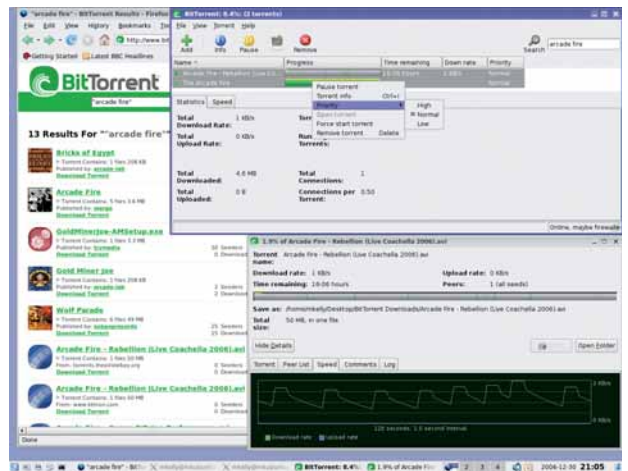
"arcade fire" - BitTorrent Results - Firefox
File Edit View History Bookmarks Tools
http://www.bi
Getting Started Latest BBC Headlines
BitTorrent
"arcade fire"
13 Results For ""arcade fire""
Bricks of Egypt
Download Torrent
Arcade Fire
Download Torrent
GoldMinerJoe-AMSetup.exe
Download Torrent
Gold Miner Joe
Download Torrent
Wolf Parade
Download Torrent
Arcade Fire - Rebellion (Live Coachella 2006).avi
Download Torrent
Arcade Fire - Rebellion (Live Coachella 2006).avi
Download Torrent
Done

BitTorrent: 0.4% (2 torrents)
File View Torrent Help
Add Info Pause Remove
Search arcade fire
Name Progress Time remaining Down rate Priority
Arcade Fire - Rebellion (Live Co... 19:06 hours 1 KB/s Normal
The Arcade Fire Normal
Pause torrent
Torrent info Ctrl+I
Priority
Open torrent
Force start torrent
Remove torrent Delete
High
Normal
Low
Statistics Speed
Total Download Rate: 1 KB/s
Total Upload Rate: 0 KB/s
Total Downloaded: 4.6 MB
Total Uploaded: 0 B
Total Connections: 1
Connections per torrent: 0.50
Online, maybe firewalle

1.9% of Arcade Fire - Rebellion (Live Coachella 2006).avi
Torrent name: Arcade Fire - Rebellion (Live Coachella 2006).avi
Download rate: 1 KB/s
Upload rate: 0 KB/s
Time remaining: 19:06 hours
Peers: 1 (all seeds)
Save as: /home/mkelly/Desktop/BitTorrent Downloads/Arcade Fire - Rebellion (Live Coachella 2006).avi
Total size: 50 MB, in one file
Hide Details
Open folder
Torrent Peer List Speed Comments Log
2 KB/s
1 KB/s
120 seconds, 1.0 second interval
Download rate Upload rate

"arcade fire" - BitT... BitTorrent: 0.4% 1.9% of Arcade Fire 1 2 3 4 2006-12-30 21:05